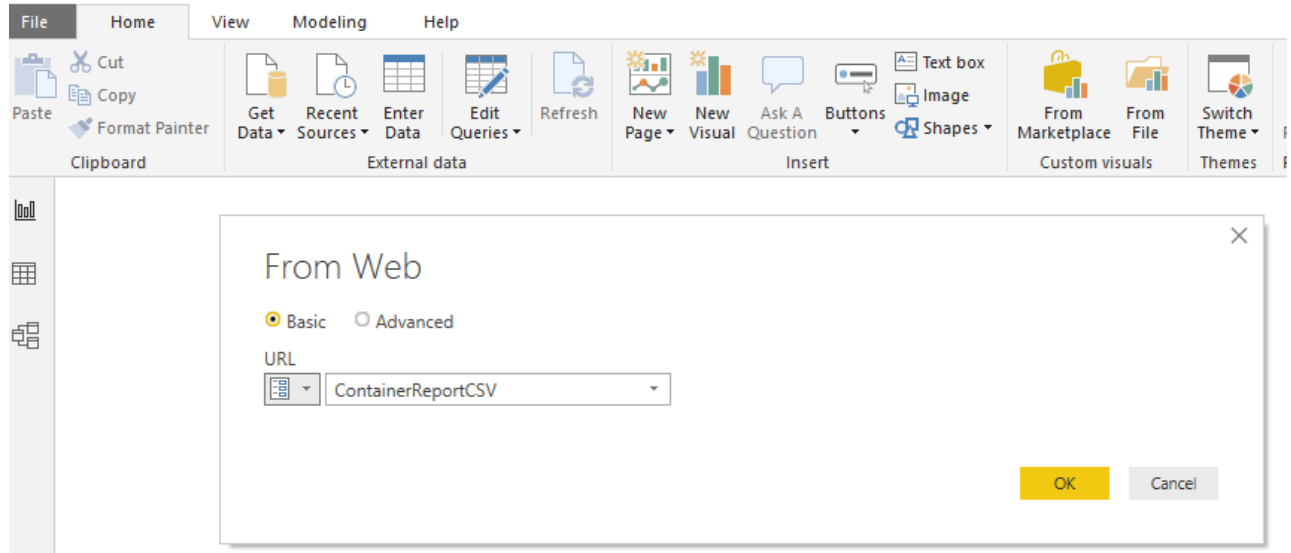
File Home View Modeling Help

Paste
Cut
Copy
Format Painter
Clipboard

Get Data
Recent Sources
Enter Data
Edit Queries
Refresh
External data

New Page
New Visual
Ask A Question
Buttons
Text box
Image
Shapes
Insert

From Marketplace
From File
Custom visuals

Switch Theme
Themes

From Web

Basic Advanced

URL

ContainerReportCSV

OK Cancel